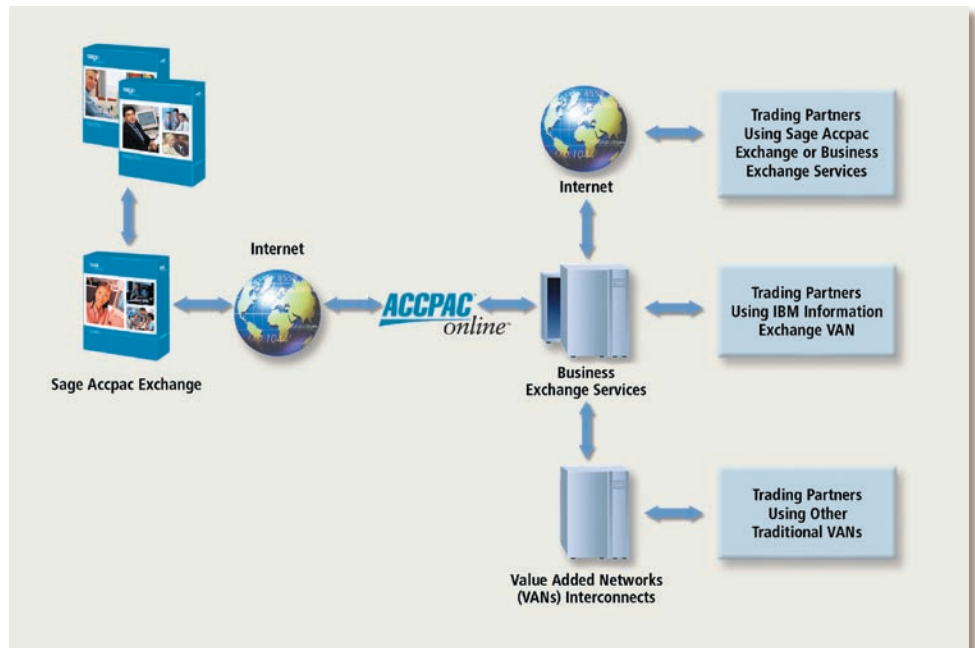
Trading Partners Using Sage Accpac Exchange or Business Exchange Services

Internet

Internet

ACCPAC online

Sage Accpac Exchange

Business Exchange Services

Trading Partners Using IBM Information Exchange VAN

Trading Partners Using Other Traditional VANs

Value Added Networks (VANs) Interconnects